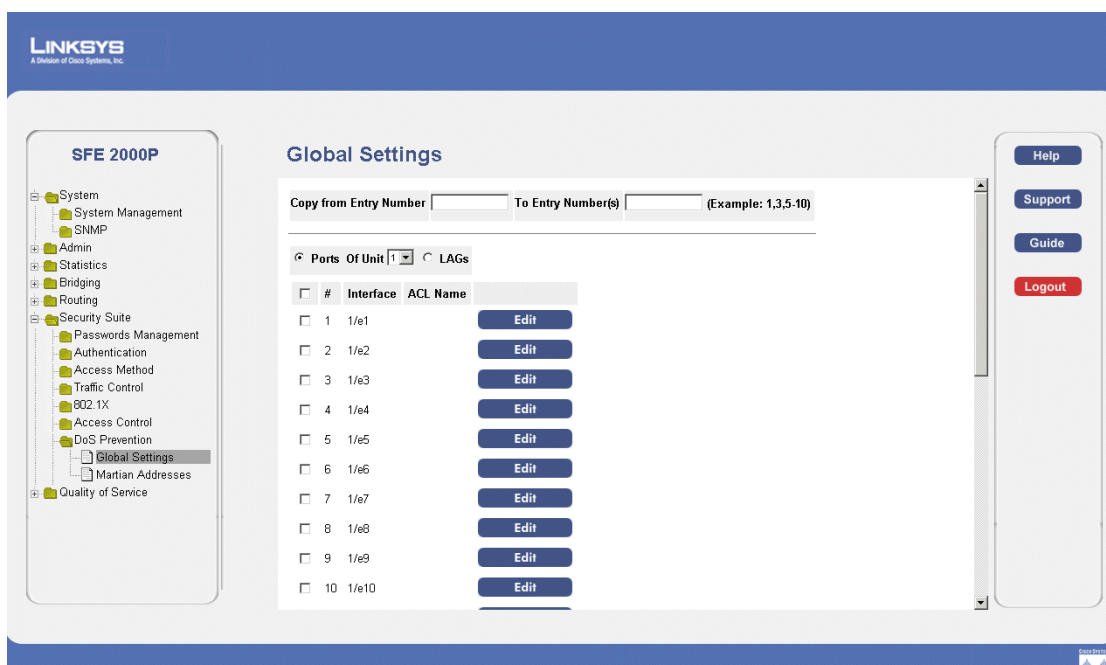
LINKSYS
A Division of Cisco Systems, Inc.

SFE 2000P

System
System Management
SNMP
Admin
Statistics
Bridging
Routing
Security Suite
Passwords Management
Authentication
Access Method
Traffic Control
802.1X
Access Control
DoS Prevention
Global Settings
Martian Addresses
Quality of Service

Global Settings

Copy from Entry Number
To Entry Number(s)
(Example: 1,3,5-10)

Ports Of Unit 1 LAGs

| | # | Interface | ACL Name | |
|---|---|---|---|---|
| | 1 | 1/e1 | | Edit |
| | 2 | 1/e2 | | Edit |
| | 3 | 1/e3 | | Edit |
| | 4 | 1/e4 | | Edit |
| | 5 | 1/e5 | | Edit |
| | 6 | 1/e6 | | Edit |
| | 7 | 1/e7 | | Edit |
| | 8 | 1/e8 | | Edit |
| | 9 | 1/e9 | | Edit |
| | 10 | 1/e10 | | Edit |

Help
Support
Guide
Logout